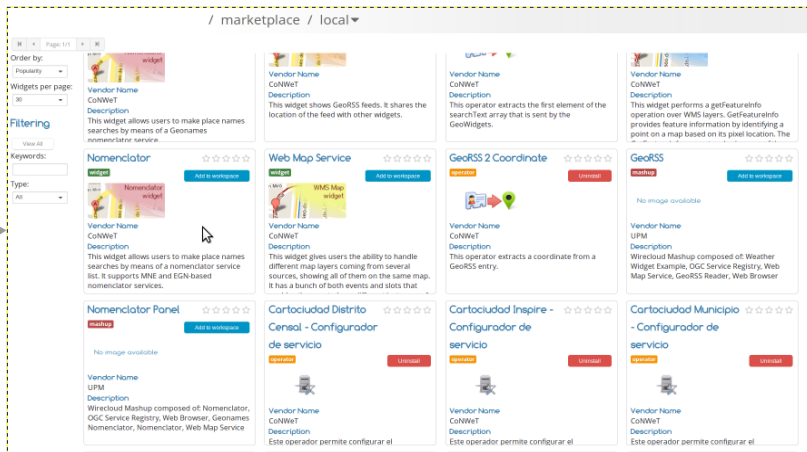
/ marketplace / local

Page: 1/1

Order by:
Popularity

Widgets per page:
30

Filtering

View All

Keywords:

Type:
All

widget

Vendor Name
CoNWeT
Description
This widget allows users to make place names searches by means of a Geonames nomenclator service.

Vendor Name
CoNWeT
Description
This widget shows GeoRSS feeds. It shares the location of the feed with other widgets.

Vendor Name
CoNWeT
Description
This operator extracts the first element of the searchText array that is sent by the GeoWidgets.

Vendor Name
CoNWeT
Description
This widget performs a getFeatureInfo operation over WMS layers. GetFeatureInfo provides feature information by identifying a point on a map based on its pixel location.

Nomenclator
widget
Add to workspace
Nomenclator widget
Vendor Name
CoNWeT
Description
This widget allows users to make place names searches by means of a nomenclator service list. It supports MNE and EGN-based nomenclator services.

Web Map Service
widget
Add to workspace
WMS Map widget
Vendor Name
CoNWeT
Description
This widget gives users the ability to handle different map layers coming from several sources, showing all of them on the same map. It has a bunch of both events and slots that

GeoRSS 2 Coordinate
operator
Uninstall
Vendor Name
CoNWeT
Description
This operator extracts a coordinate from a GeoRSS entry.

GeoRSS
mashup
Add to workspace
No image available
Vendor Name
UPM
Description
Wirecloud Mashup composed of: Weather Widget Example, OGC Service Registry, Web Map Service, GeoRSS Reader, Web Browser

Nomenclator Panel
mashup
Add to workspace
No image available
Vendor Name
UPM
Description
Wirecloud Mashup composed of: Nomenclator, OGC Service Registry, Web Browser, Geonames Nomenclator, Nomenclator, Web Map Service

Cartociudad Distrito Censal - Configurador de servicio
operator
Uninstall
Vendor Name
CoNWeT
Description
Este operador permite configurar el

Cartociudad Inspire - Configurador de servicio
operator
Uninstall
Vendor Name
CoNWeT
Description
Este operador permite configurar el

Cartociudad Municipio - Configurador de servicio
operator
Uninstall
Vendor Name
CoNWeT
Description
Este operador permite configurar el